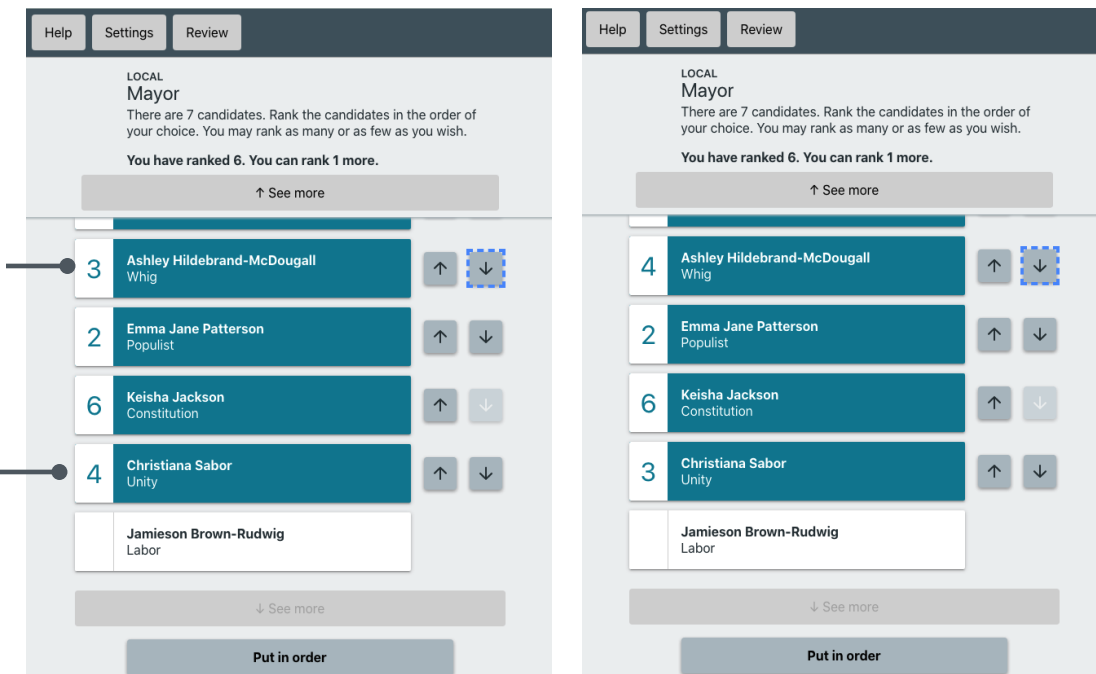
Help Settings Review

LOCAL
Mayor
There are 7 candidates. Rank the candidates in the order of your choice. You may rank as many or as few as you wish.

You have ranked 6. You can rank 1 more.

↑ See more

3 Ashley Hildebrand-McDougall
Whig

2 Emma Jane Patterson
Populist

6 Keisha Jackson
Constitution

4 Christiana Sabor
Unity

Jamieson Brown-Rudwig
Labor

↓ See more

Put in order

Help Settings Review

LOCAL
Mayor
There are 7 candidates. Rank the candidates in the order of your choice. You may rank as many or as few as you wish.

You have ranked 6. You can rank 1 more.

↑ See more

4 Ashley Hildebrand-McDougall
Whig

2 Emma Jane Patterson
Populist

6 Keisha Jackson
Constitution

3 Christiana Sabor
Unity

Jamieson Brown-Rudwig
Labor

↓ See more

Put in order